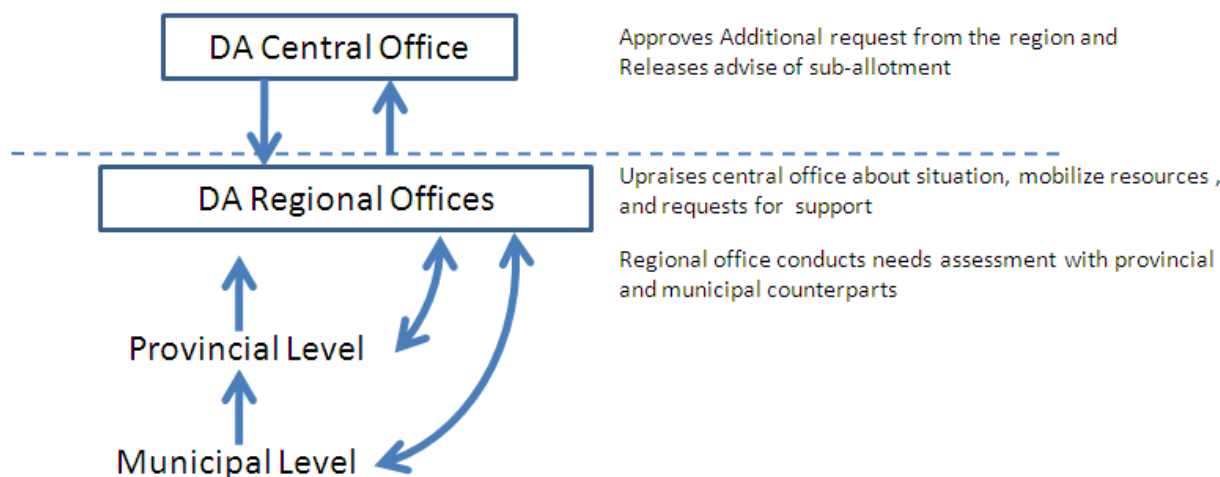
DA Central Office

Approves Additional request from the region and Releases advise of sub-allotment

DA Regional Offices

Upraises central office about situation, mobilize resources , and requests for support

Regional office conducts needs assessment with provincial and municipal counterparts

Provincial Level

Municipal Level